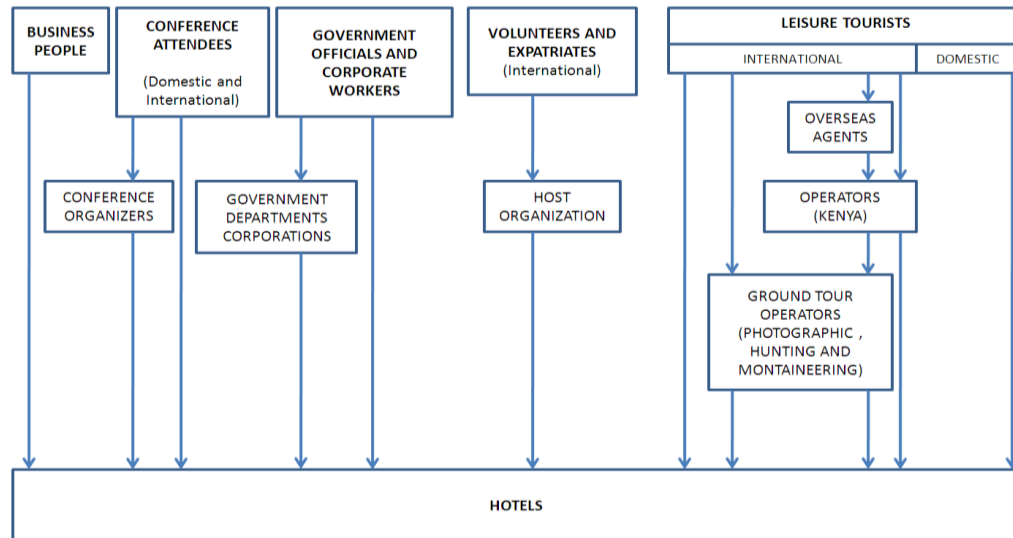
BUSINESS PEOPLE

CONFERENCE ATTENDEES

(Domestic and International)

GOVERNMENT OFFICIALS AND CORPORATE WORKERS

VOLUNTEERS AND EXPATRIATES (International)

LEISURE TOURISTS

INTERNATIONAL

DOMESTIC

OVERSEAS AGENTS

CONFERENCE ORGANIZERS

GOVERNMENT DEPARTMENTS CORPORATIONS

HOST ORGANIZATION

OPERATORS (KENYA)

GROUND TOUR OPERATORS (PHOTOGRAPHIC , HUNTING AND MONTAINEERING)

HOTELS